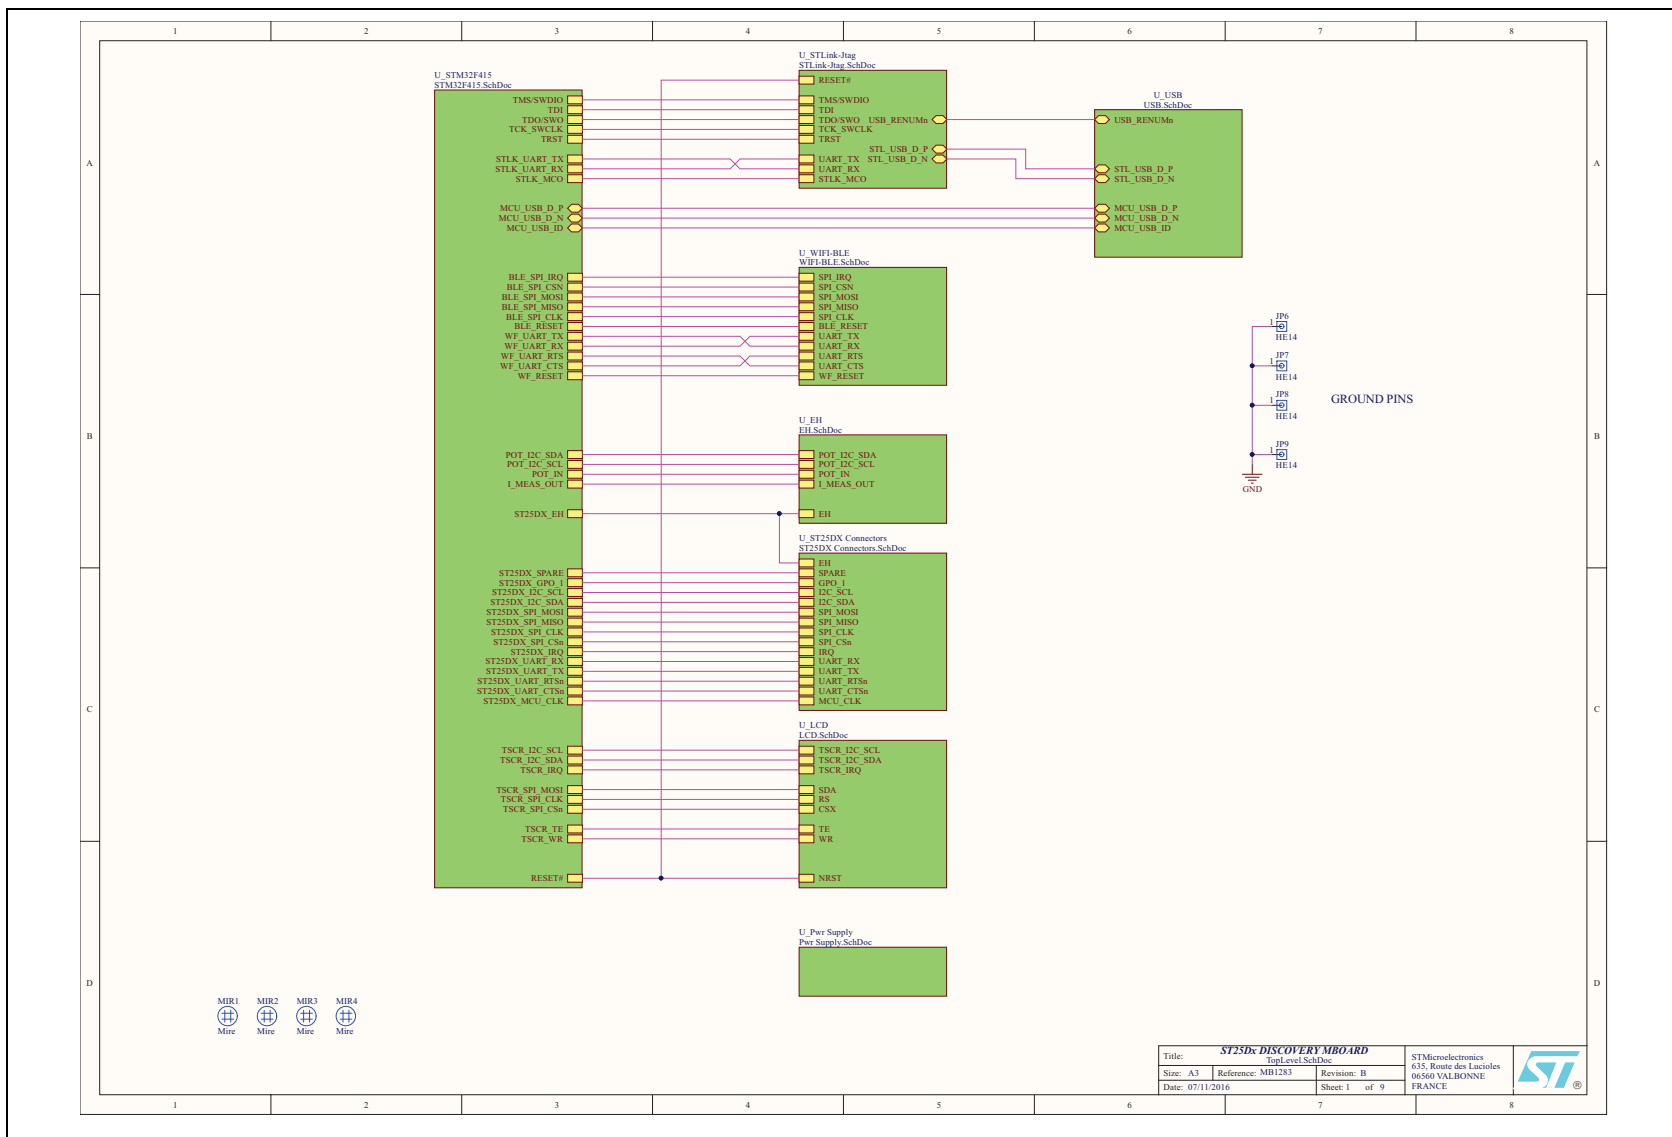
1 2 3 4 5 6 7 8

A

B

C

D

U_STM32F415
STM32F415.SchDoc

TMS/SWDIO
TDI
TDO/SWO
TCK_SWCLK
TRST

STLK_UART_TX
STLK_UART_RX
STLK_MCO

MCU_USB_D_P
MCU_USB_D_N
MCU_USB_ID

BLE_SPI_IRQ
BLE_SPI_CSN
BLE_SPI_MOSI
BLE_SPI_MISO
BLE_SPI_CLK
BLE_RESET
WF_UART_TX
WF_UART_RX
WF_UART_RTS
WF_UART_CTS
WF_RESET

POT_I2C_SDA
POT_I2C_SCL
POT_IN
I_MEAS_OUT

ST25DX_EH

ST25DX_SPARE
ST25DX_GPO_I
ST25DX_I2C_SCL
ST25DX_I2C_SDA
ST25DX_SPI_MOSI
ST25DX_SPI_MISO
ST25DX_SPI_CLK
ST25DX_SPI_CSn
ST25DX_IRQ
ST25DX_UART_RX
ST25DX_UART_TX
ST25DX_UART_RTSn
ST25DX_UART_CTSn
ST25DX_MCU_CLK

TSCR_I2C_SCL
TSCR_I2C_SDA
TSCR_IRQ

TSCR_SPI_MOSI
TSCR_SPI_CLK
TSCR_SPI_CSn

TSCR_TE
TSCR_WR

RESET#

U_STLink-Jtag
STLink-Jtag.SchDoc

RESET#
TMS/SWDIO
TDI
TDO/SWO USB_RENUMn
TCK_SWCLK
TRST
STL_USB_D_P
UART_TX STL_USB_D_N
UART_RX
STLK_MCO

U_USB
USB.SchDoc

USB_RENUMn

STL_USB_D_P
STL_USB_D_N

MCU_USB_D_P
MCU_USB_D_N
MCU_USB_ID

U_WIFI-BLE
WIFI-BLE.SchDoc

SPI_IRQ
SPI_CSN
SPI_MOSI
SPI_MISO
SPI_CLK
BLE_RESET
UART_TX
UART_RX
UART_RTS
UART_CTS
WF_RESET

U_EH
EH.SchDoc

POT_I2C_SDA
POT_I2C_SCL
POT_IN
I_MEAS_OUT

EH

U_ST25DX Connectors
ST25DX Connectors.SchDoc

EH
SPARE
GPO_I
I2C_SCL
I2C_SDA
SPI_MOSI
SPI_MISO
SPI_CLK
SPI_CSn
IRQ
UART_RX
UART_TX
UART_RTSn
UART_CTSn
MCU_CLK

U_LCD
LCD.SchDoc

TSCR_I2C_SCL
TSCR_I2C_SDA
TSCR_IRQ

SDA
RS
CSX

TE
WR

NRST

U_Pwr Supply
Pwr Supply.SchDoc

JP6
1
HE14
JP7
1
HE14
JP8
1
HE14
JP9
1
HE14
GND

GROUND PINS

MIR1 MIR2 MIR3 MIR4
Mire Mire Mire Mire

Title: ST25Dx DISCOVERY MBOARD
TopLevel.SchDoc
Size: A3 Reference: MB1283 Revision: B
Date: 07/11/2016 Sheet: 1 of 9

STMicroelectronics
635, Route des Lucioles
06560 VALBONNE
FRANCE

ST ®